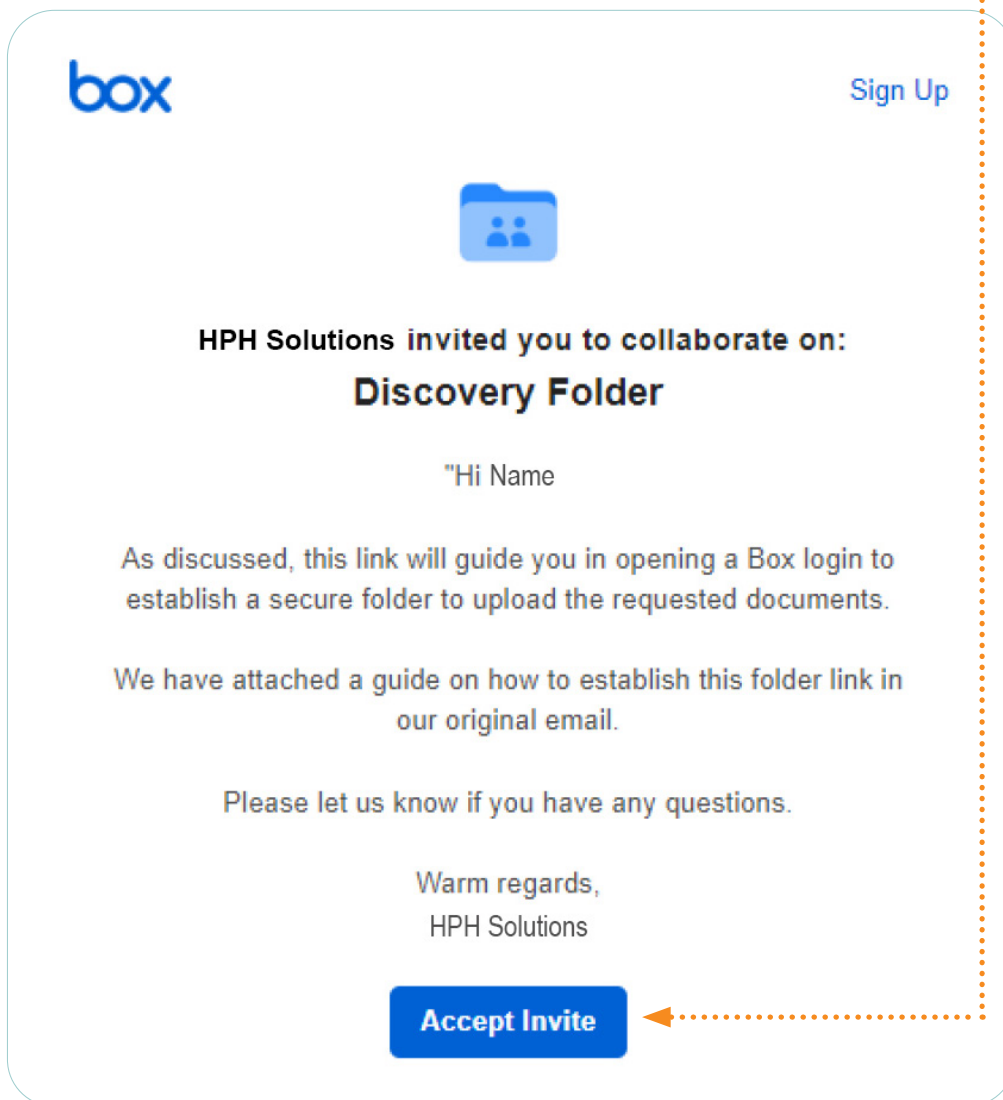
box

Sign Up

HPH Solutions invited you to collaborate on:

Discovery Folder

"Hi Name

As discussed, this link will guide you in opening a Box login to establish a secure folder to upload the requested documents.

We have attached a guide on how to establish this folder link in our original email.

Please let us know if you have any questions.

Warm regards,
HPH Solutions

Accept Invite